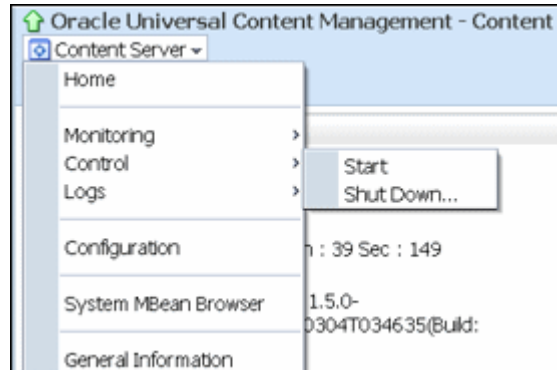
Oracle Universal Content Management - Content

Content Server

Home

Monitoring

Control

Logs

Start

Shut Down...

Configuration

n : 39 Sec : 149

System MBean Browser

1.5.0-

0304T034635(Build:

General Information